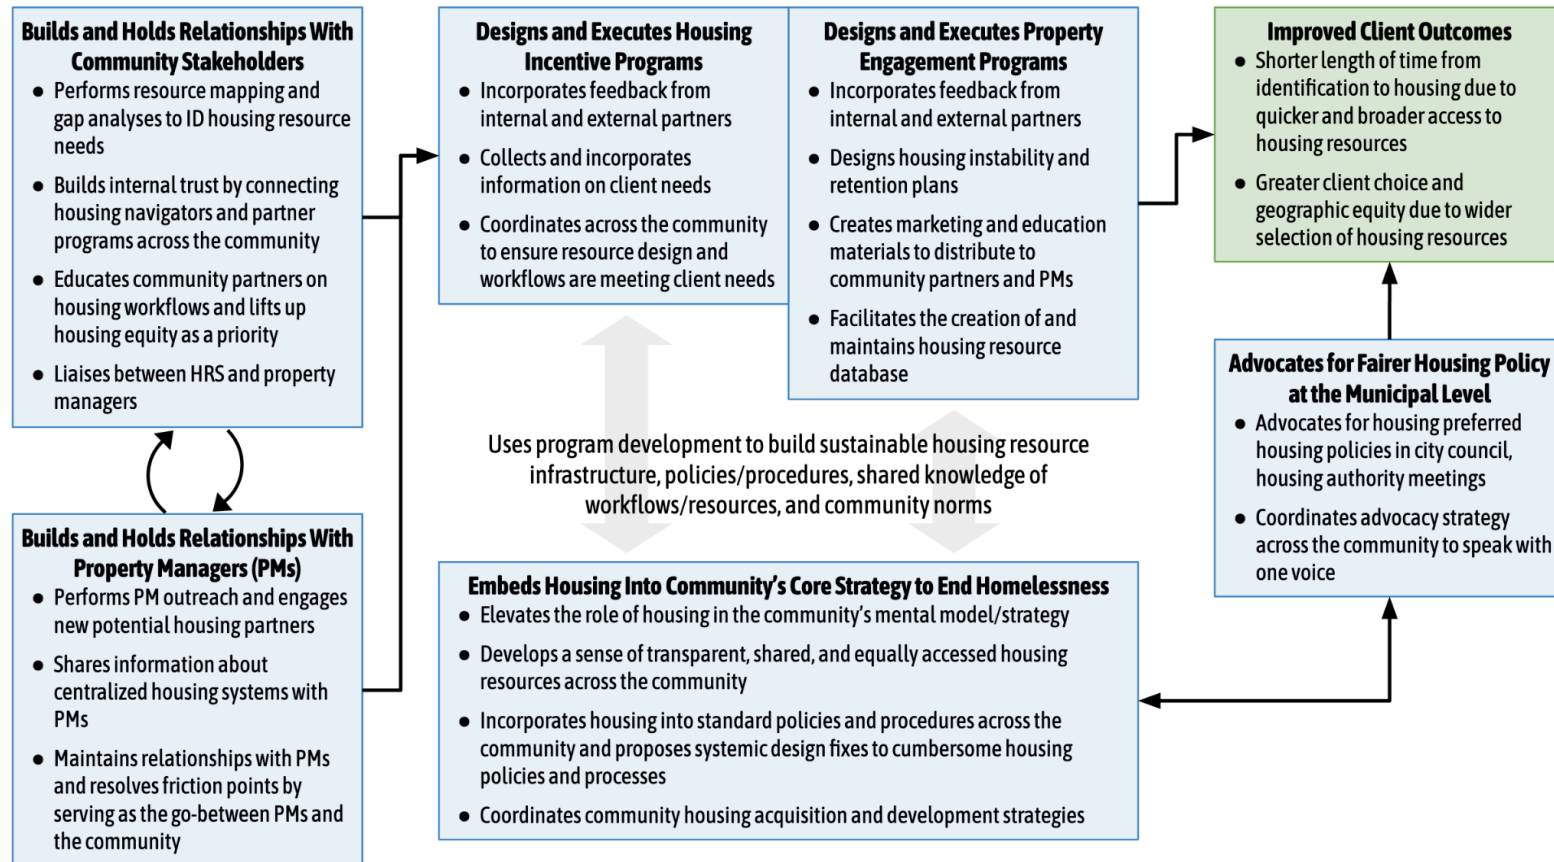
Builds and Holds Relationships With Community Stakeholders
- Performs resource mapping and gap analyses to ID housing resource needs
- Builds internal trust by connecting housing navigators and partner programs across the community
- Educates community partners on housing workflows and lifts up housing equity as a priority
- Liaises between HRS and property managers

Builds and Holds Relationships With Property Managers (PMs)
- Performs PM outreach and engages new potential housing partners
- Shares information about centralized housing systems with PMs
- Maintains relationships with PMs and resolves friction points by serving as the go-between PMs and the community

Designs and Executes Housing Incentive Programs
- Incorporates feedback from internal and external partners
- Collects and incorporates information on client needs
- Coordinates across the community to ensure resource design and workflows are meeting client needs

Designs and Executes Property Engagement Programs
- Incorporates feedback from internal and external partners
- Designs housing instability and retention plans
- Creates marketing and education materials to distribute to community partners and PMs
- Facilitates the creation of and maintains housing resource database

Uses program development to build sustainable housing resource infrastructure, policies/procedures, shared knowledge of workflows/resources, and community norms

Embeds Housing Into Community's Core Strategy to End Homelessness
- Elevates the role of housing in the community's mental model/strategy
- Develops a sense of transparent, shared, and equally accessed housing resources across the community
- Incorporates housing into standard policies and procedures across the community and proposes systemic design fixes to cumbersome housing policies and processes
- Coordinates community housing acquisition and development strategies

Improved Client Outcomes
- Shorter length of time from identification to housing due to quicker and broader access to housing resources
- Greater client choice and geographic equity due to wider selection of housing resources

Advocates for Fairer Housing Policy at the Municipal Level
- Advocates for housing preferred housing policies in city council, housing authority meetings
- Coordinates advocacy strategy across the community to speak with one voice